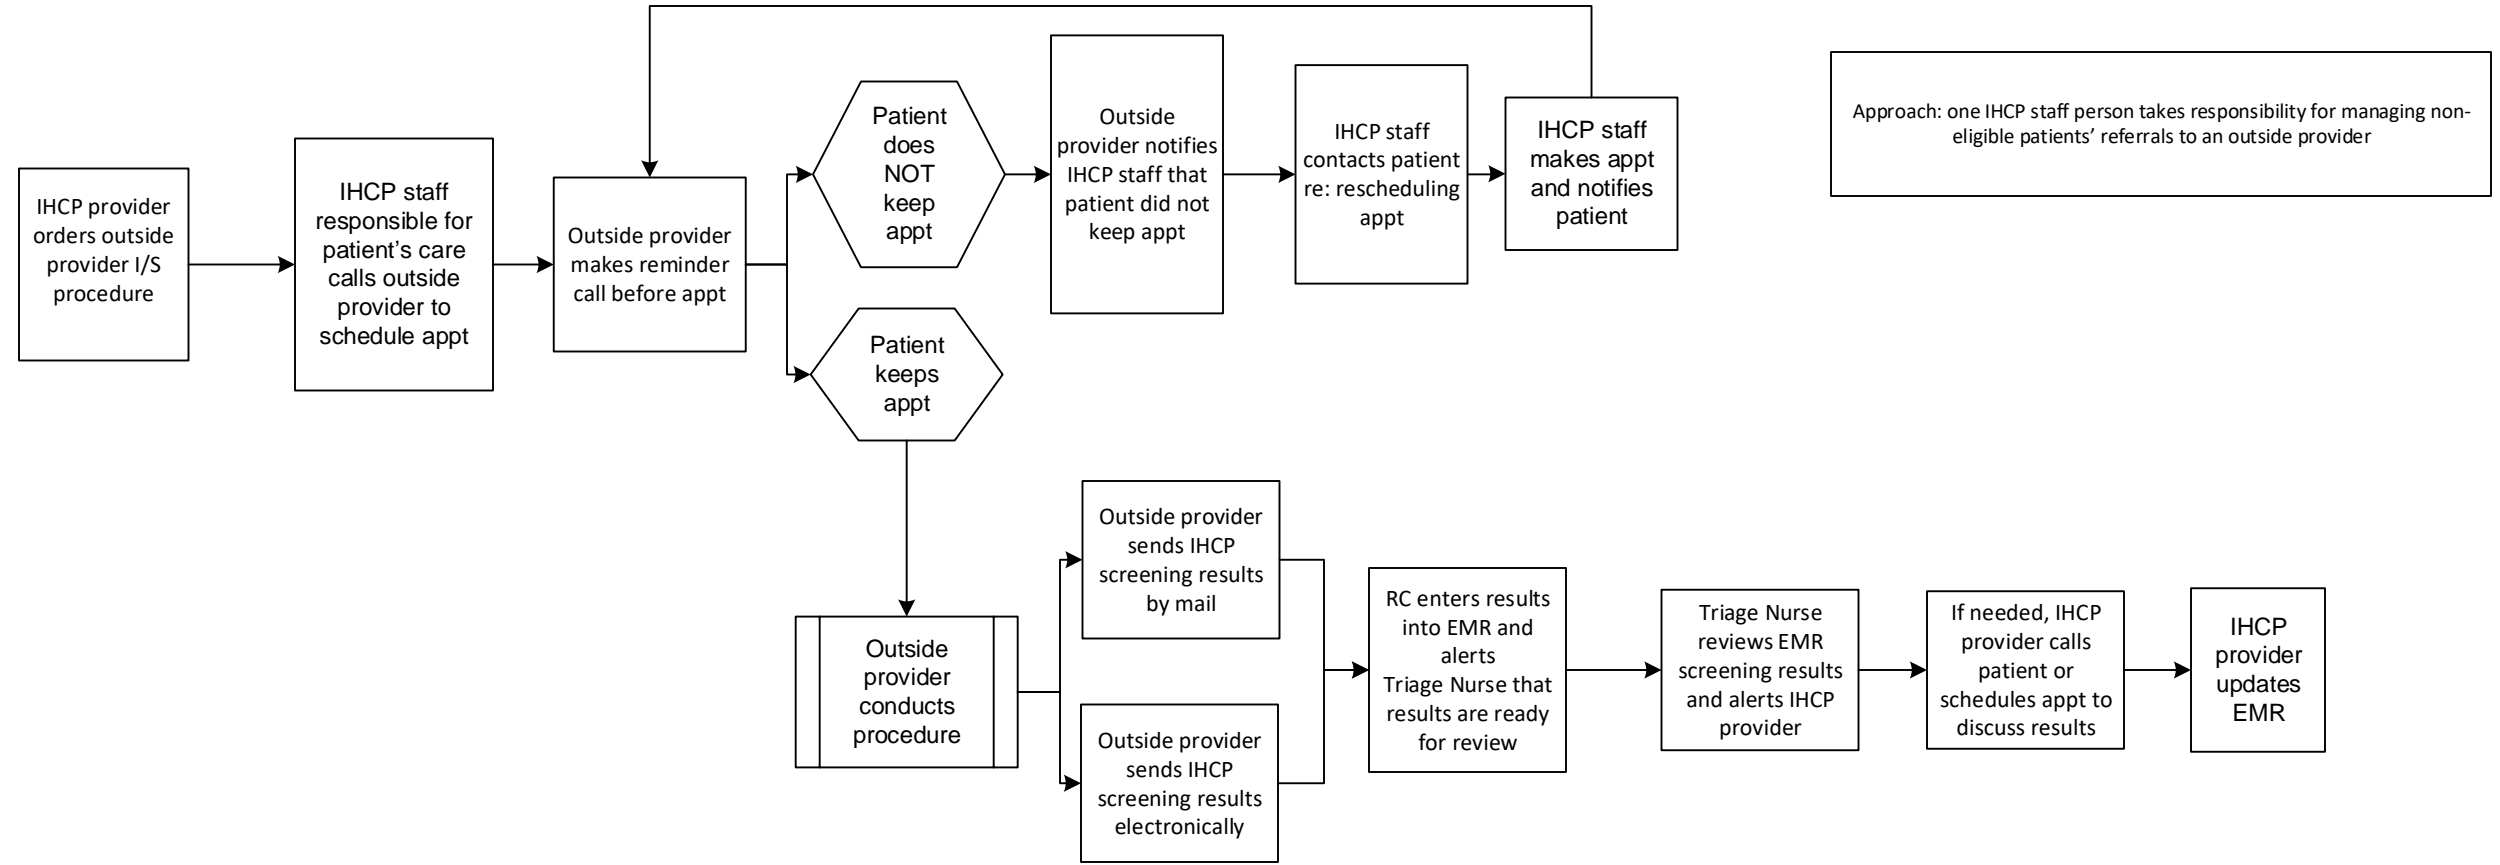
IHCP provider orders outside provider I/S procedure

IHCP staff responsible for patient's care calls outside provider to schedule appt

Outside provider makes reminder call before appt

Patient does NOT keep appt

Outside provider notifies IHCP staff that patient did not keep appt

IHCP staff contacts patient re: rescheduling appt

IHCP staff makes appt and notifies patient

Approach: one IHCP staff person takes responsibility for managing non-eligible patients' referrals to an outside provider

Patient keeps appt

Outside provider conducts procedure

Outside provider sends IHCP screening results by mail

Outside provider sends IHCP screening results electronically

RC enters results into EMR and alerts Triage Nurse that results are ready for review

Triage Nurse reviews EMR screening results and alerts IHCP provider

If needed, IHCP provider calls patient or schedules appt to discuss results

IHCP provider updates EMR